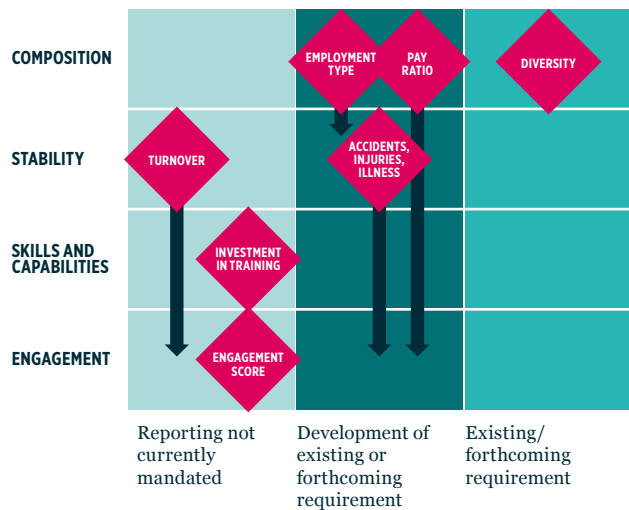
COMPOSITION

STABILITY

SKILLS AND CAPABILITIES

ENGAGEMENT

EMPLOYMENT TYPE

PAY RATIO

DIVERSITY

TURNOVER

ACCIDENTS, INJURIES, ILLNESS

INVESTMENT IN TRAINING

ENGAGEMENT SCORE

Reporting not currently mandated

Development of existing or forthcoming requirement

Existing/ forthcoming requirement